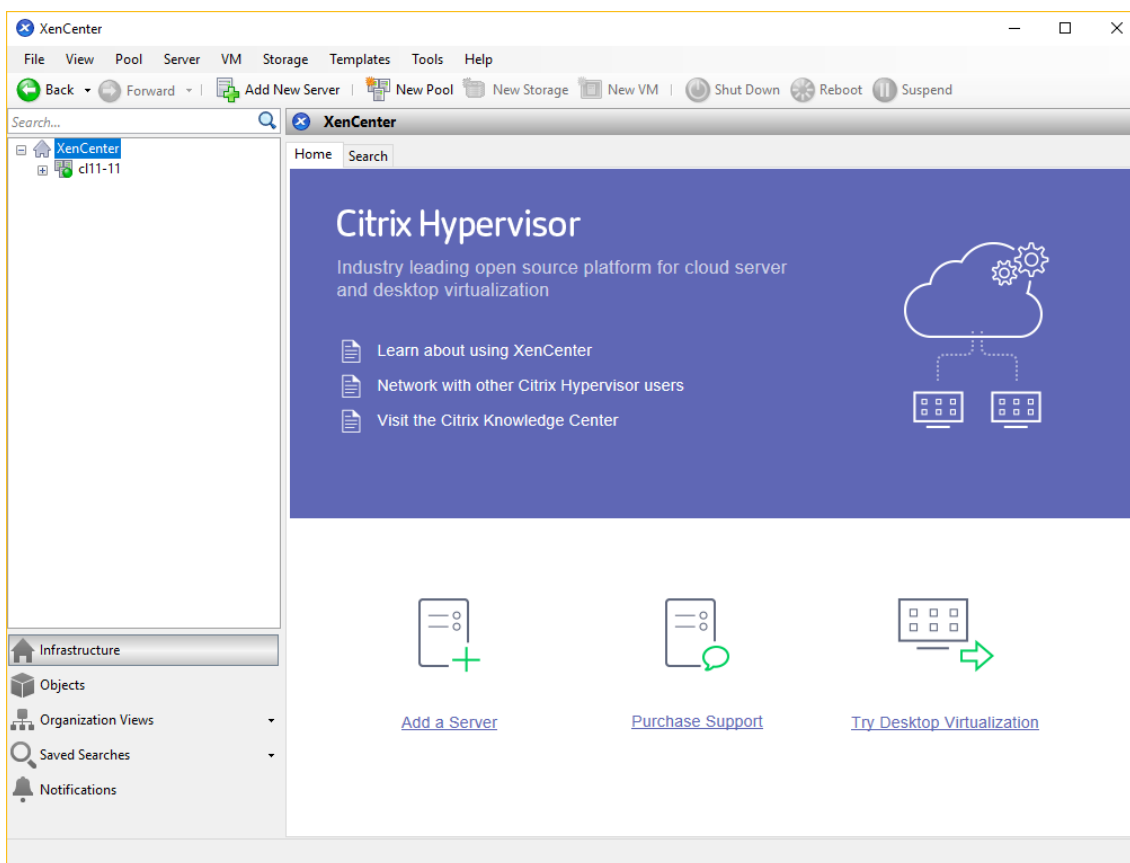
XenCenter

File View Pool Server VM Storage Templates Tools Help

Back Forward Add New Server New Pool New Storage New VM Shut Down Reboot Suspend

Search...

XenCenter

XenCenter
cl11-11

Home Search

Citrix Hypervisor

Industry leading open source platform for cloud server and desktop virtualization

Learn about using XenCenter

Network with other Citrix Hypervisor users

Visit the Citrix Knowledge Center

Add a Server

Purchase Support

Try Desktop Virtualization

Infrastructure

Objects

Organization Views

Saved Searches

Notifications